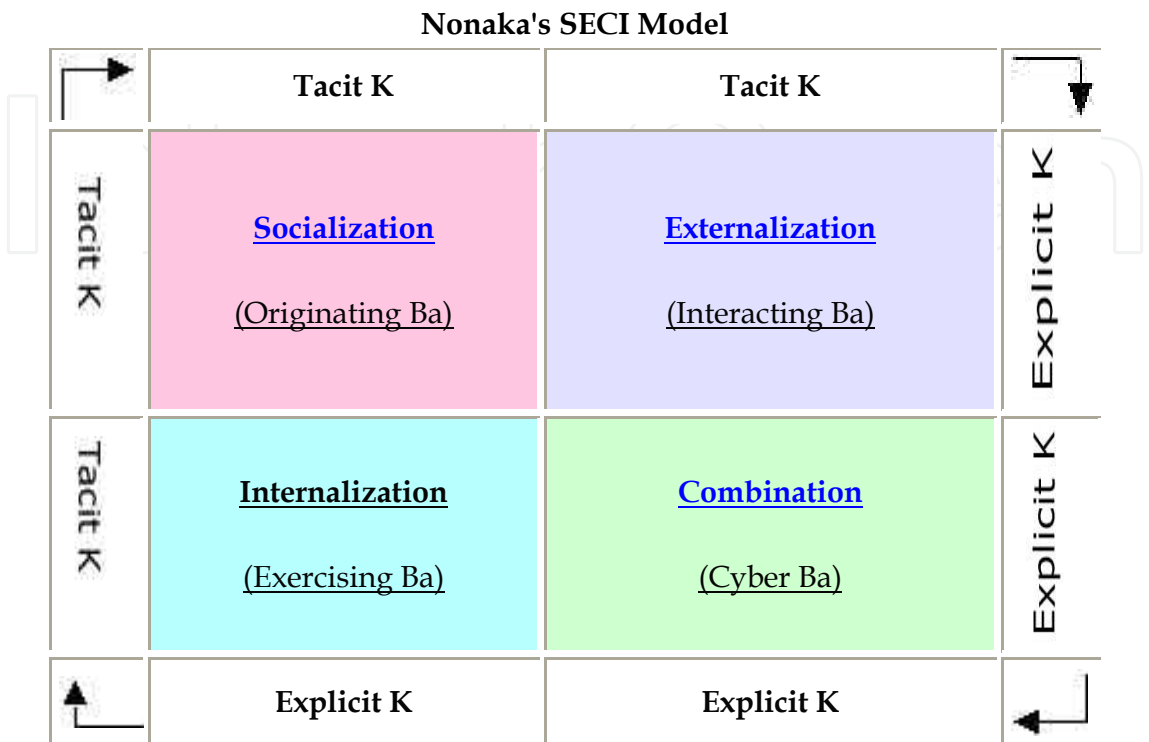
**Nonaka's SECI Model**

| | Tacit K | Tacit K | |
|---|---|---|---|
| Tacit K | Socialization (Originating Ba) | Externalization (Interacting Ba) | Explicit K |
| Tacit K | Internalization (Exercising Ba) | Combination (Cyber Ba) | Explicit K |
| | Explicit K | Explicit K | |